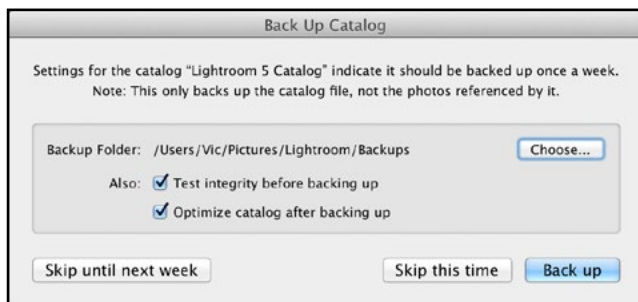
Back Up Catalog

Settings for the catalog "Lightroom 5 Catalog" indicate it should be backed up once a week.
Note: This only backs up the catalog file, not the photos referenced by it.

Backup Folder: /Users/Vic/Pictures/Lightroom/Backups

Choose...

Also: Test integrity before backing up

Optimize catalog after backing up

Skip until next week

Skip this time

Back up